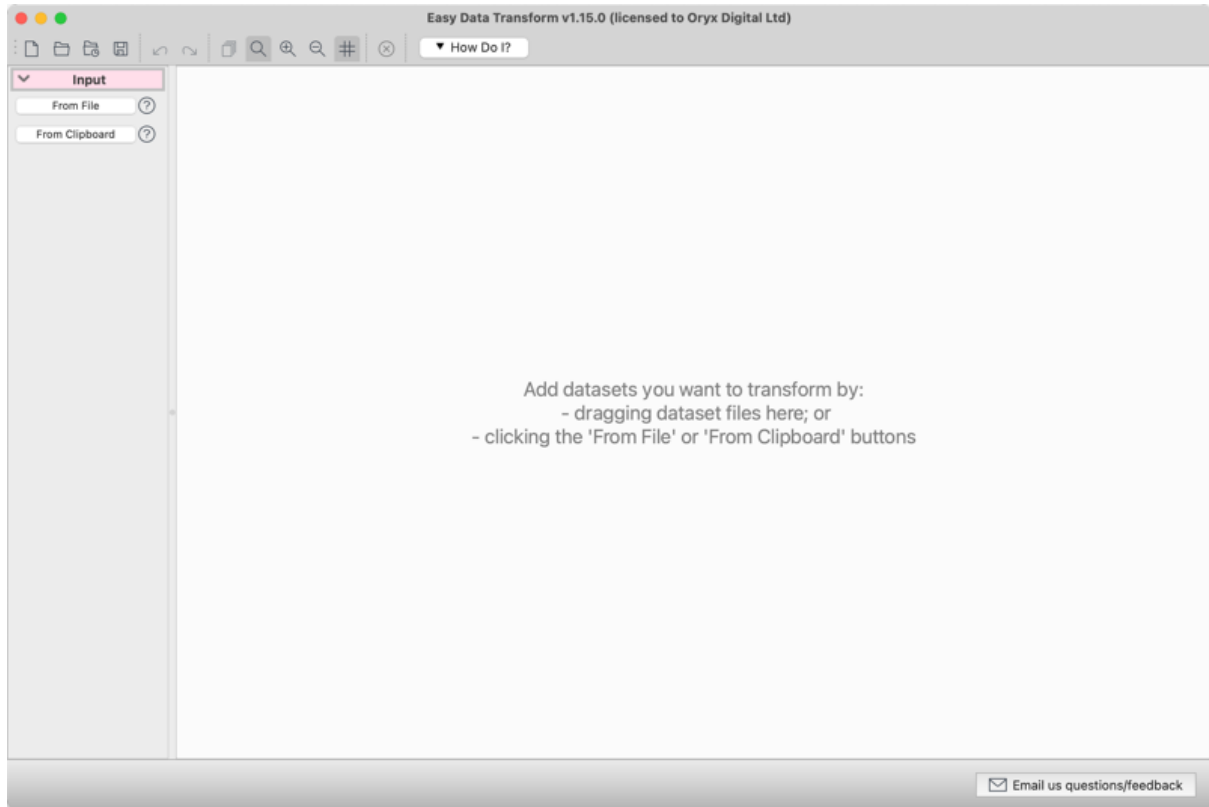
Easy Data Transform v1.15.0 (licensed to Oryx Digital Ltd)

▼ How Do I?

Input

From File

From Clipboard

Add datasets you want to transform by:
- dragging dataset files here; or
- clicking the 'From File' or 'From Clipboard' buttons

Email us questions/feedback